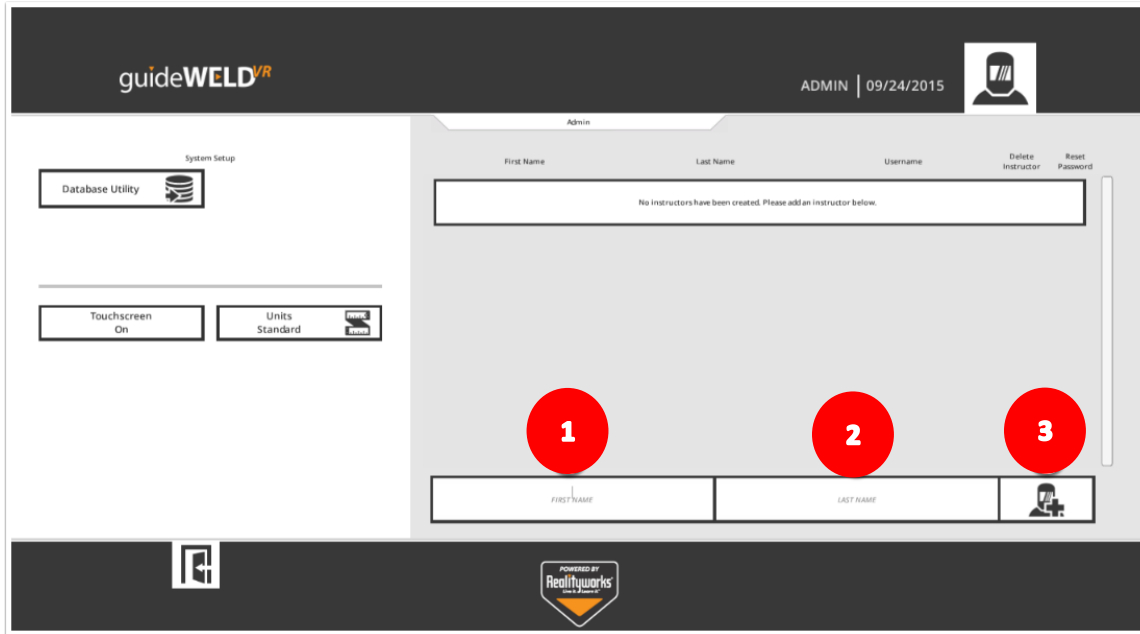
guideWELD$^{VR}$

ADMIN | 09/24/2015

Admin

System Setup

Database Utility

Touchscreen On

Units Standard

First Name

Last Name

Username

Delete Instructor

Reset Password

No instructors have been created. Please add an instructor below.

1

2

3

FIRST NAME

LAST NAME

POWERED BY

Realityworks

Live it. Learn it.